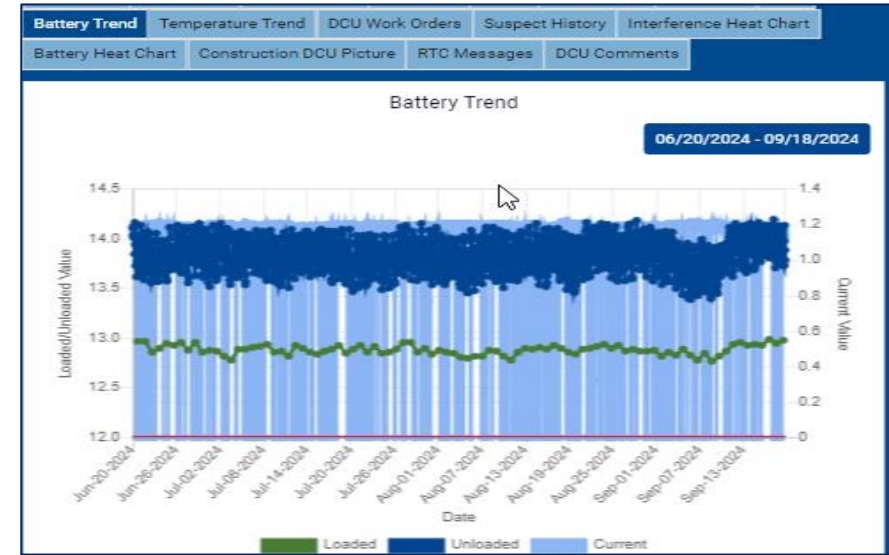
Battery Trend | Temperature Trend | DCU Work Orders | Suspect History | Interference Heat Chart
Battery Heat Chart | Construction DCU Picture | RTC Messages | DCU Comments

Battery Trend

06/20/2024 - 09/18/2024

14.5
14.0
13.5
13.0
12.5
12.0

Loaded/Unloaded Value

1.4
1.2
1.0
0.8
0.6
0.4
0.2
0

Current Value

Jun-20-2024
Jun-26-2024
Jul-02-2024
Jul-08-2024
Jul-14-2024
Jul-20-2024
Jul-26-2024
Aug-01-2024
Aug-07-2024
Aug-13-2024
Aug-19-2024
Aug-25-2024
Sep-01-2024
Sep-07-2024
Sep-13-2024

Date

Loaded Unloaded Current